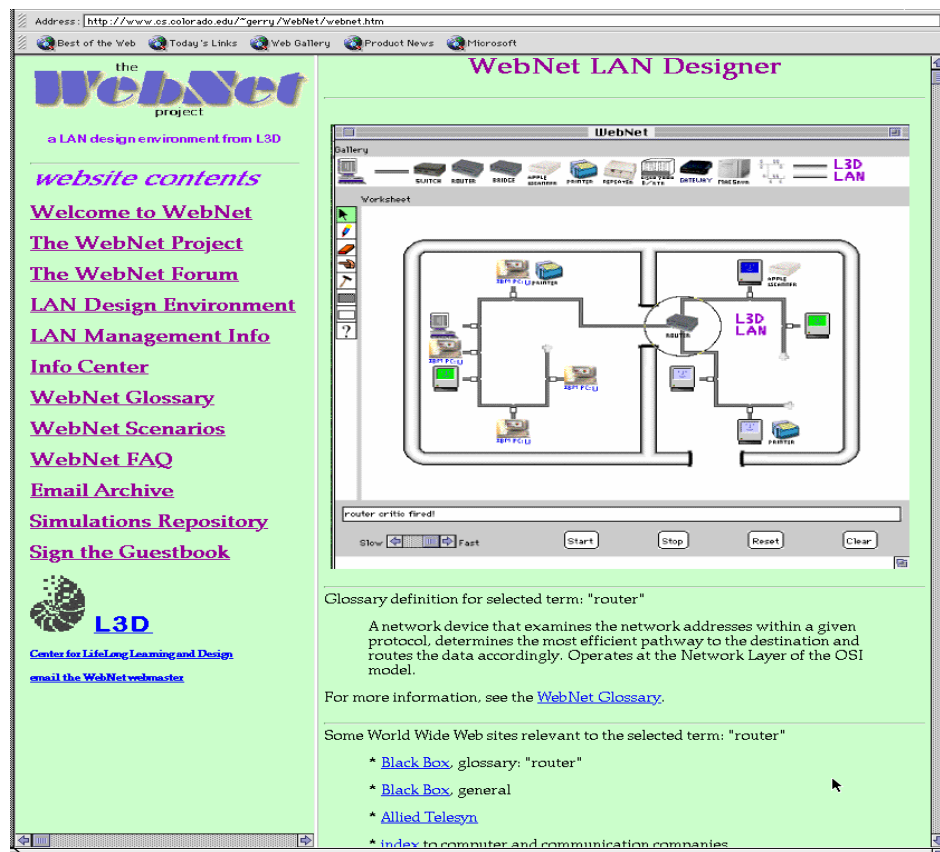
Address: http://www.cs.colorado.edu/~gerry/WebNet/webnet.htm

Best of the Web  Today's Links  Web Gallery  Product News  Microsoft

the WebNet project

a LAN design environment from L3D

website contents

Welcome to WebNet

The WebNet Project

The WebNet Forum

LAN Design Environment

LAN Management Info

Info Center

WebNet Glossary

WebNet Scenarios

WebNet FAQ

Email Archive

Simulations Repository

Sign the Guestbook

L3D

Center for LifeLong Learning and Design

email the WebNet webmaster

WebNet LAN Designer

WebNet

Gallery

SWITCH ROUTER BRIDGE APPLE SCANNER PRINTER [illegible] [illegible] DATALINK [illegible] L3D LAN

Worksheet

IBM PC PRINTER IBM PC IBM PC IBM PC ROUTER APPLE SCANNER L3D LAN PRINTER

router critic fired!

Slow Fast Start Stop Reset Clear

Glossary definition for selected term: "router"

A network device that examines the network addresses within a given protocol, determines the most efficient pathway to the destination and routes the data accordingly. Operates at the Network Layer of the OSI model.

For more information, see the WebNet Glossary.

Some World Wide Web sites relevant to the selected term: "router"

* Black Box, glossary: "router"

* Black Box, general

* Allied Telesyn

* index to computer and communication companies